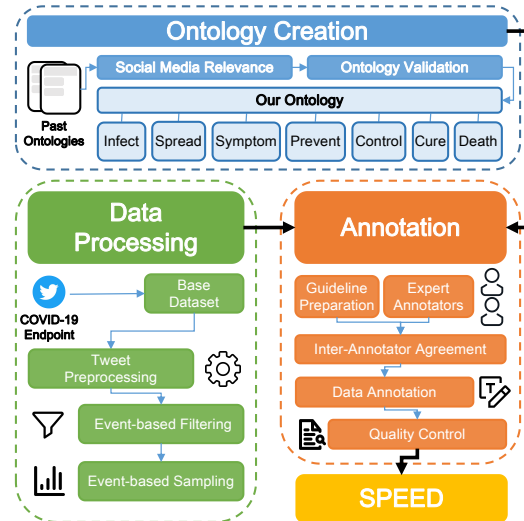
Ontology Creation

Past Ontologies

Social Media Relevance

Ontology Validation

Our Ontology

Infect

Spread

Symptom

Prevent

Control

Cure

Death

Data Processing

COVID-19 Endpoint

Base Dataset

Tweet Preprocessing

Event-based Filtering

Event-based Sampling

Annotation

Guideline Preparation

Expert Annotators

Inter-Annotator Agreement

Data Annotation

Quality Control

SPEED